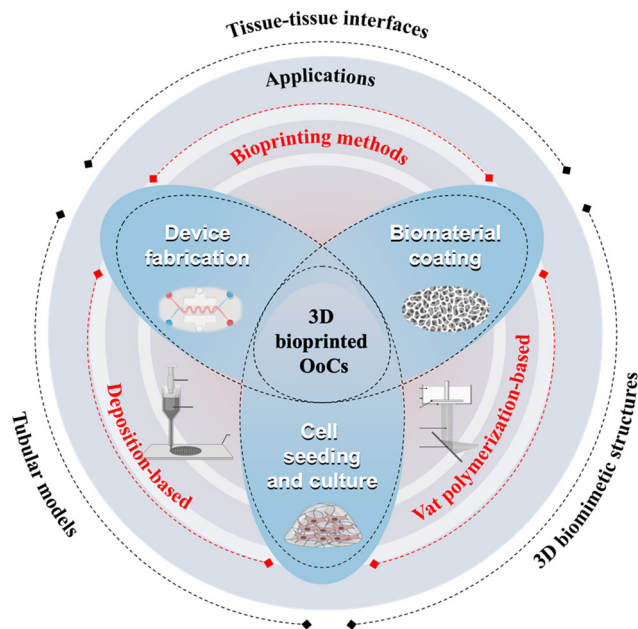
Tissue-tissue interfaces

Applications

Bioprinting methods

Device fabrication

Biomaterial coating

3D bioprinted OoCs

Cell seeding and culture

Deposition-based

Vat polymerization-based

Tubular models

3D biomimetic structures